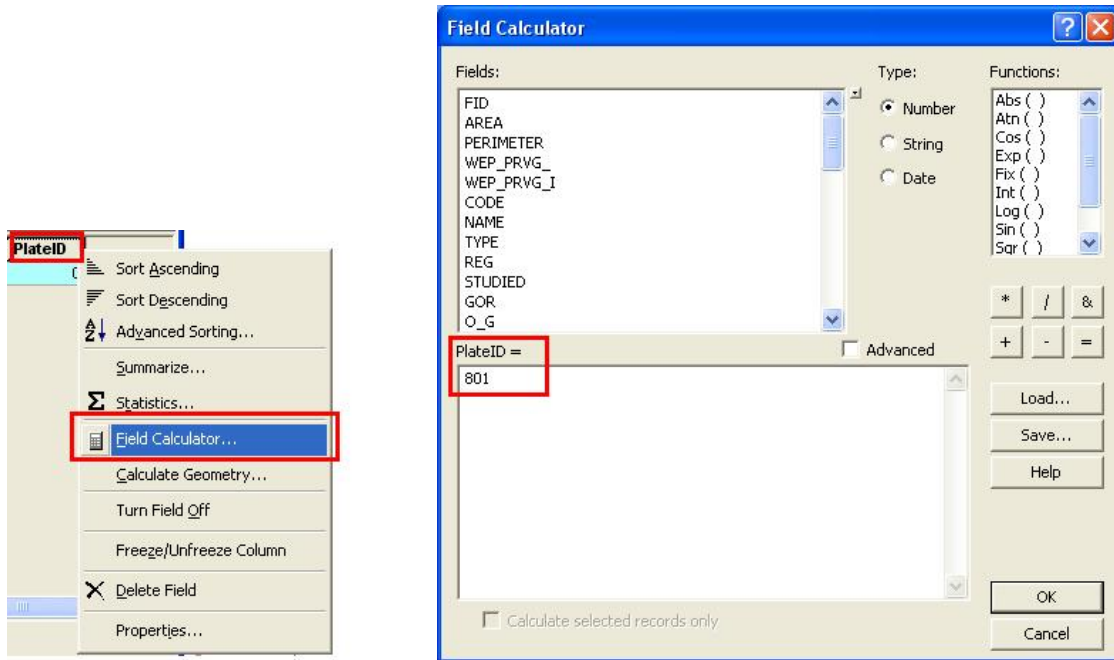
PlateID

Sort Ascending
Sort Descending
Advanced Sorting...
Summarize...
Statistics...
Field Calculator...
Calculate Geometry...
Turn Field Off
Freeze/Unfreeze Column
Delete Field
Properties...

Field Calculator

Fields:
FID
AREA
PERIMETER
WEP_PRVG_
WEP_PRVG_I
CODE
NAME
TYPE
REG
STUDIED
GOR
O_G

Type:
Number
String
Date

Functions:
Abs ( )
Atn ( )
Cos ( )
Exp ( )
Fix ( )
Int ( )
Log ( )
Sin ( )
Sqr ( )

*
/
&
+
-
=

PlateID =
Advanced
801

Load...
Save...
Help

Calculate selected records only

OK
Cancel